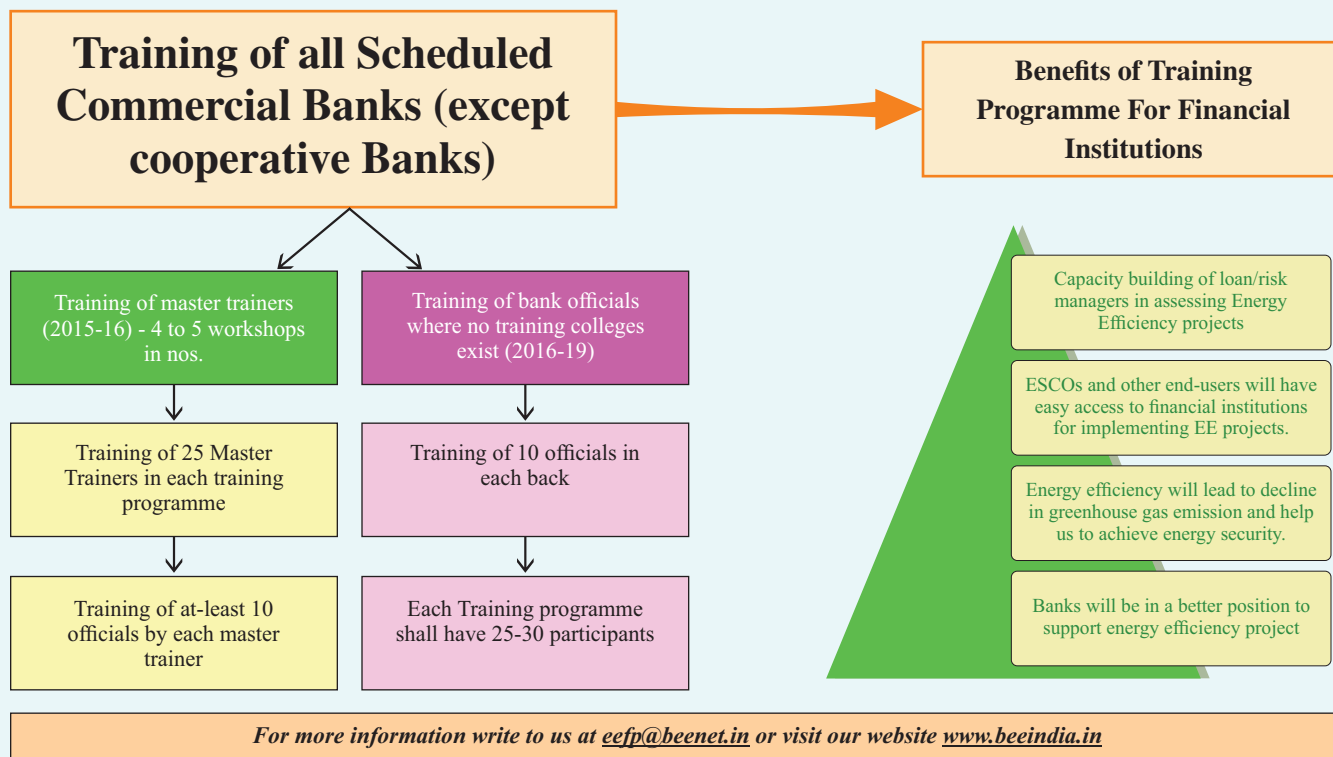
Training of all Scheduled Commercial Banks (except cooperative Banks)

Benefits of Training Programme For Financial Institutions

Training of master trainers (2015-16) - 4 to 5 workshops in nos.

Training of bank officials where no training colleges exist (2016-19)

Training of 25 Master Trainers in each training programme

Training of 10 officials in each back

Training of at-least 10 officials by each master trainer

Each Training programme shall have 25-30 participants

Capacity building of loan/risk managers in assessing Energy Efficiency projects

ESCOs and other end-users will have easy access to financial institutions for implementing EE projects.

Energy efficiency will lead to decline in greenhouse gas emission and help us to achieve energy security.

Banks will be in a better position to support energy efficiency project

For more information write to us at eefp@beenet.in or visit our website www.beeindia.in